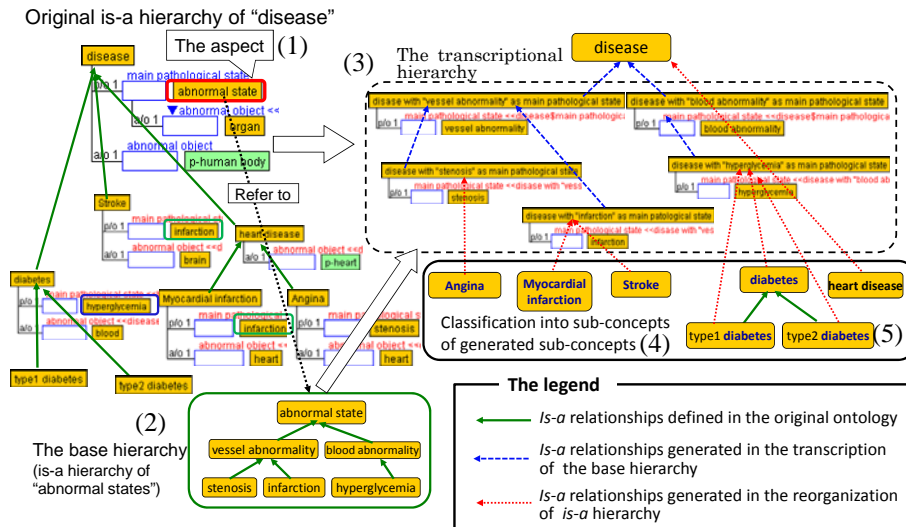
Original is-a hierarchy of "disease"

disease

The aspect (1)

p/o 1 main pathological state abnormal state

abnormal object <<

a/o 1 organ

a/o 1 abnormal object p-human body

Refer to

Stroke

p/o 1 main pathological state infarction

a/o 1 abnormal object <<d brain

heart disease

abnormal object <<d p-heart

diabetes

p/o main pathological state hyperglycemia

a/o abnormal object << blood

Myocardial infarction

p/o 1 main pathological infarction

a/o 1 abnormal object << heart

Angina

p/o 1 stenosis

a/o 1 heart

type1 diabetes

type2 diabetes

(3) The transcriptional hierarchy

disease

disease with "vessel abnormality" as main pathological state

p/o 1 main pathological state <<disease$main pathologica vessel abnormality

disease with "blood abnormality" as main pathological state

p/o 1 main pathological state <<disease$main pathologica blood abnormality

disease with "stenosis" as main pathological state

p/o 1 main pathological state <<disease with "vess stenosis

disease with "hyperglycemia" as main pathological state

p/o 1 main pathological state <<disease with "blood ab hyperglycemia

disease with "infarction" as main patological state

p/o 1 main pathological state <<disease with "ves infarction

Angina

Myocardial infarction

Stroke

diabetes

heart disease

type1 diabetes

type2 diabetes

(5)

Classification into sub-concepts of generated sub-concepts (4)

(2)

The base hierarchy (is-a hierarchy of "abnormal states")

abnormal state

vessel abnormality

blood abnormality

stenosis

infarction

hyperglycemia

The legend

Is-a relationships defined in the original ontology

Is-a relationships generated in the transcription of the base hierarchy

Is-a relationships generated in the reorganization of is-a hierarchy